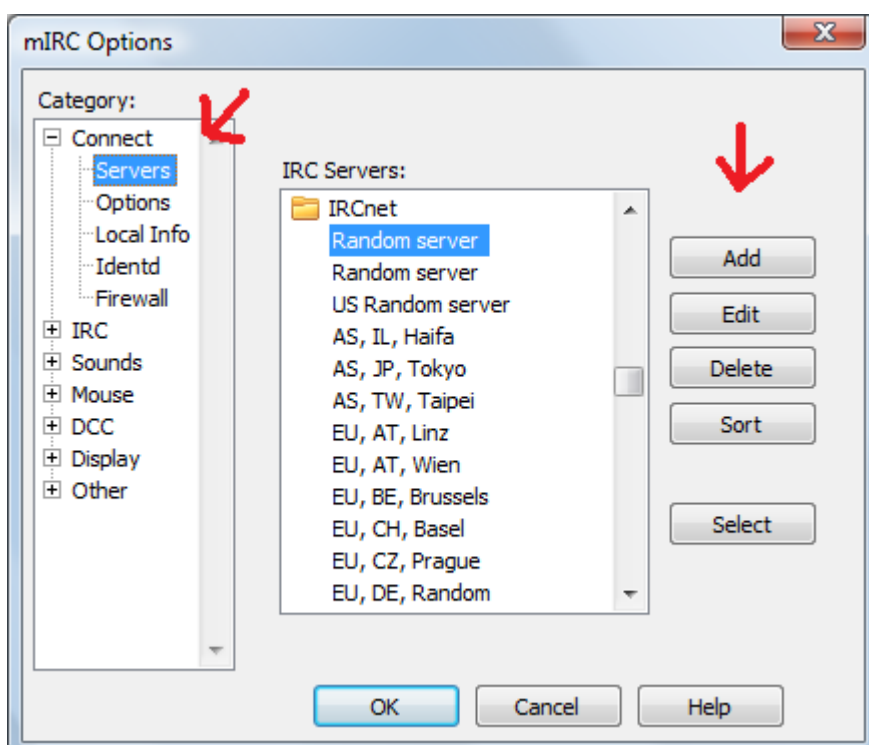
mIRC Options

Category:

Connect
Servers
Options
Local Info
Identd
Firewall
IRC
Sounds
Mouse
DCC
Display
Other

IRC Servers:

IRCnet
Random server
Random server
US Random server
AS, IL, Haifa
AS, JP, Tokyo
AS, TW, Taipei
EU, AT, Linz
EU, AT, Wien
EU, BE, Brussels
EU, CH, Basel
EU, CZ, Prague
EU, DE, Random

Add
Edit
Delete
Sort
Select

OK
Cancel
Help